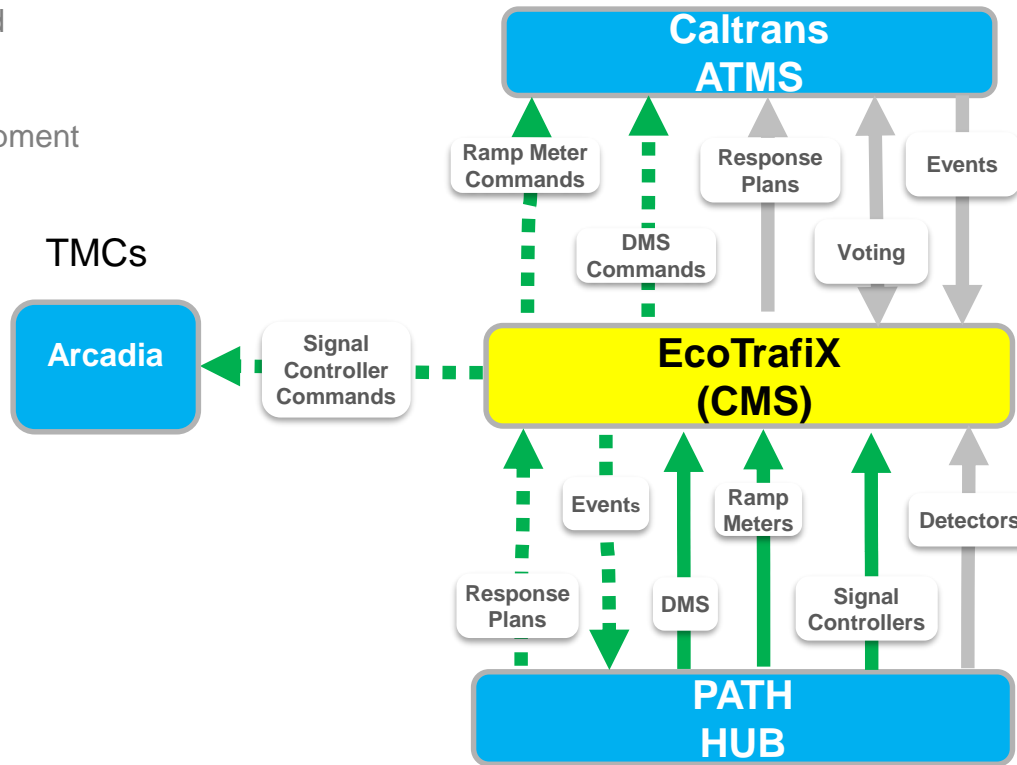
d

oment

TMCs

Caltrans ATMS

Ramp Meter Commands

DMS Commands

Response Plans

Voting

Events

Arcadia

Signal Controller Commands

EcoTrafiX (CMS)

Events

Ramp Meters

Detectors

Response Plans

DMS

Signal Controllers

PATH HUB